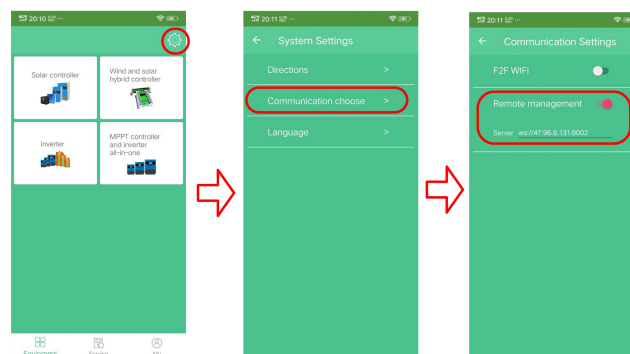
20:10

Solar controller

Wind and solar hybrid controller

Inverter

MPPT controller and inverter all-in-one

Equipment Service My

20:11

← System Settings

Directions >

Communication choose >

Language >

20:11

← Communication Settings

F2F WIFI

Remote management

Server ws://47.96.6.131:9002